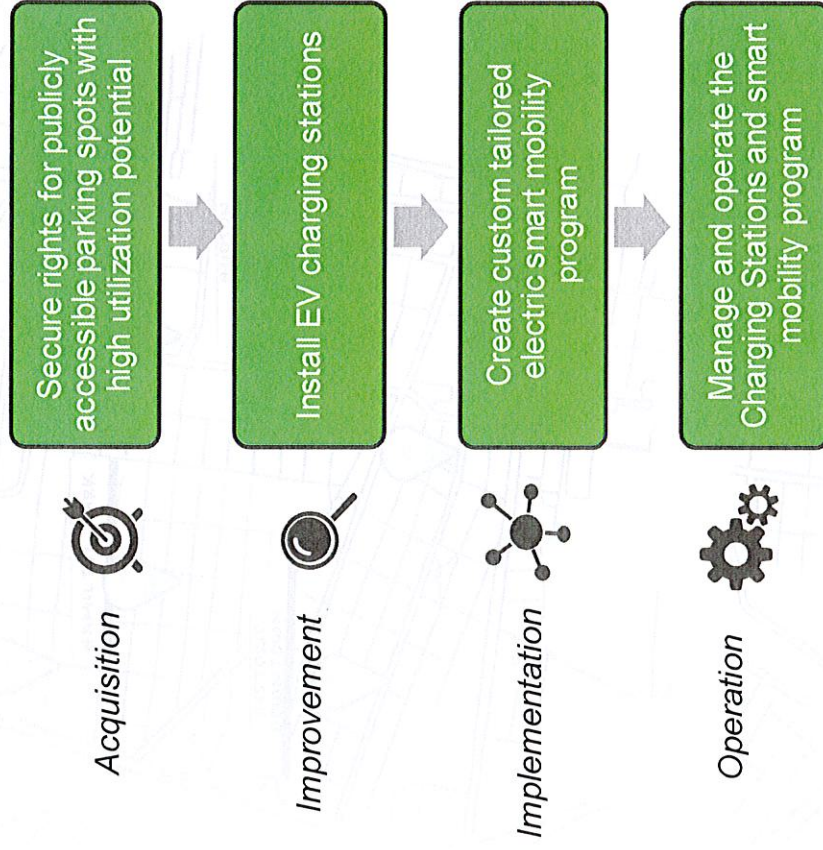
Acquisition

Secure rights for publicly accessible parking spots with high utilization potential

Improvement

Install EV charging stations

Implementation

Create custom tailored electric smart mobility program

Operation

Manage and operate the Charging Stations and smart mobility program